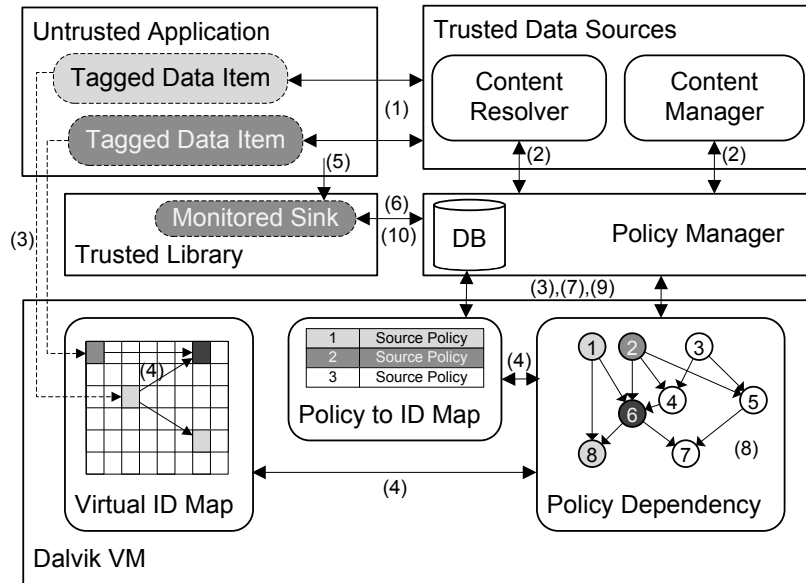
Untrusted Application

Tagged Data Item

Tagged Data Item

Trusted Data Sources

Content Resolver

Content Manager

(1)

(2)

(2)

(5)

(3)

Monitored Sink

Trusted Library

(6)

(10)

DB

Policy Manager

(3),(7),(9)

| 1 | Source Policy |
|---|---|
| 2 | Source Policy |
| 3 | Source Policy |

(4)

(4)

Policy to ID Map

1 2 3 4 5 6 7 8

(8)

(4)

Virtual ID Map

Policy Dependency

Dalvik VM